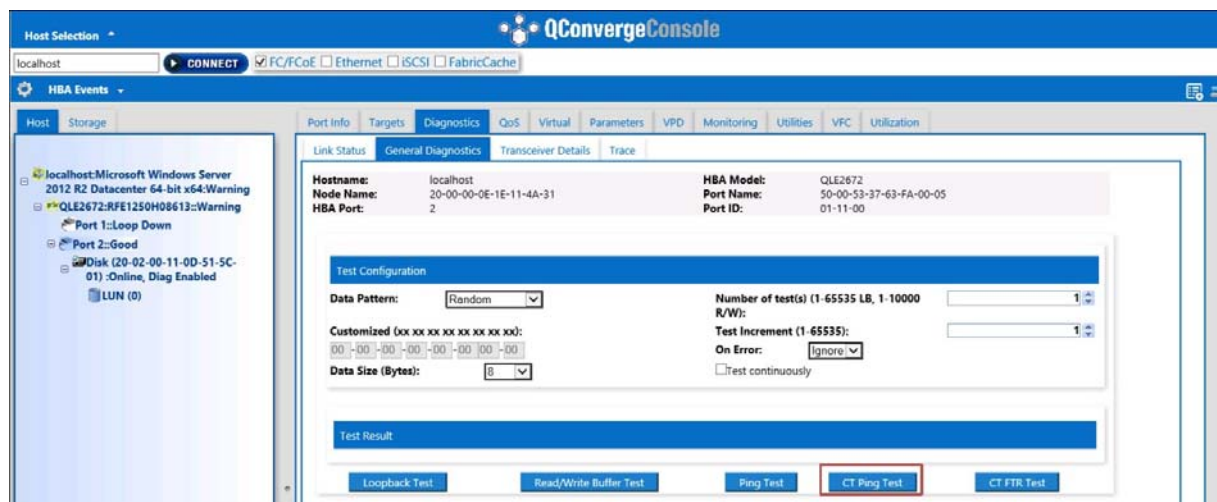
Host Selection

QConvergeConsole

localhost

CONNECT

FC/FCoE Ethernet iSCSI FabricCache

HBA Events

Host Storage

localhost:Microsoft Windows Server 2012 R2 Datacenter 64-bit x64:Warning

QLE2672:RFE1250H08613::Warning

Port 1::Loop Down

Port 2::Good

Disk (20-02-00-11-0D-51-5C-01) :Online, Diag Enabled

LUN (0)

Port Info Targets Diagnostics QoS Virtual Parameters VPD Monitoring Utilities VFC Utilization

Link Status General Diagnostics Transceiver Details Trace

| Hostname: | localhost | HBA Model: | QLE2672 |
|---|---|---|---|
| Node Name: | 20-00-00-0E-1E-11-4A-31 | Port Name: | 50-00-53-37-63-FA-00-05 |
| HBA Port: | 2 | Port ID: | 01-11-00 |

Test Configuration

Data Pattern: Random

Customized (xx xx xx xx xx xx xx xx):

00 -00 -00 -00 -00 -00 00 -00

Data Size (Bytes): 8

Number of test(s) (1-65535 LB, 1-10000 R/W): 1

Test Increment (1-65535): 1

On Error: Ignore

Test continuously

Test Result

Loopback Test Read/Write Buffer Test Ping Test CT Ping Test CT FTR Test